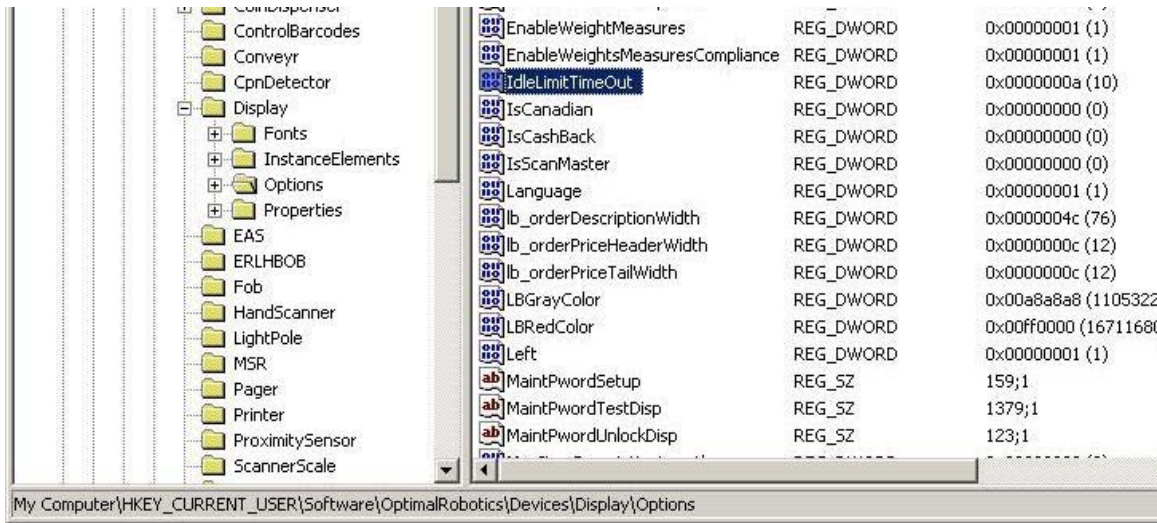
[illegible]
ControlBarcodes
Conveyr
CpnDetector
Display
Fonts
InstanceElements
Options
Properties
EAS
ERLHBOB
Fob
HandScanner
LightPole
MSR
Pager
Printer
ProximitySensor
ScannerScale

| Name | Type | Data |
|---|---|---|
| EnableWeightMeasures | REG_DWORD | 0x00000001 (1) |
| EnableWeightsMeasuresCompliance | REG_DWORD | 0x00000001 (1) |
| IdleLimitTimeOut | REG_DWORD | 0x0000000a (10) |
| IsCanadian | REG_DWORD | 0x00000000 (0) |
| IsCashBack | REG_DWORD | 0x00000000 (0) |
| IsScanMaster | REG_DWORD | 0x00000000 (0) |
| Language | REG_DWORD | 0x00000001 (1) |
| lb_orderDescriptionWidth | REG_DWORD | 0x0000004c (76) |
| lb_orderPriceHeaderWidth | REG_DWORD | 0x0000000c (12) |
| lb_orderPriceTailWidth | REG_DWORD | 0x0000000c (12) |
| LBGrayColor | REG_DWORD | 0x00a8a8a8 (1105322 |
| LBRedColor | REG_DWORD | 0x00ff0000 (1671168 |
| Left | REG_DWORD | 0x00000001 (1) |
| MaintPwordSetup | REG_SZ | 159;1 |
| MaintPwordTestDisp | REG_SZ | 1379;1 |
| MaintPwordUnlockDisp | REG_SZ | 123;1 |

My Computer\HKEY_CURRENT_USER\Software\OptimalRobotics\Devices\Display\Options